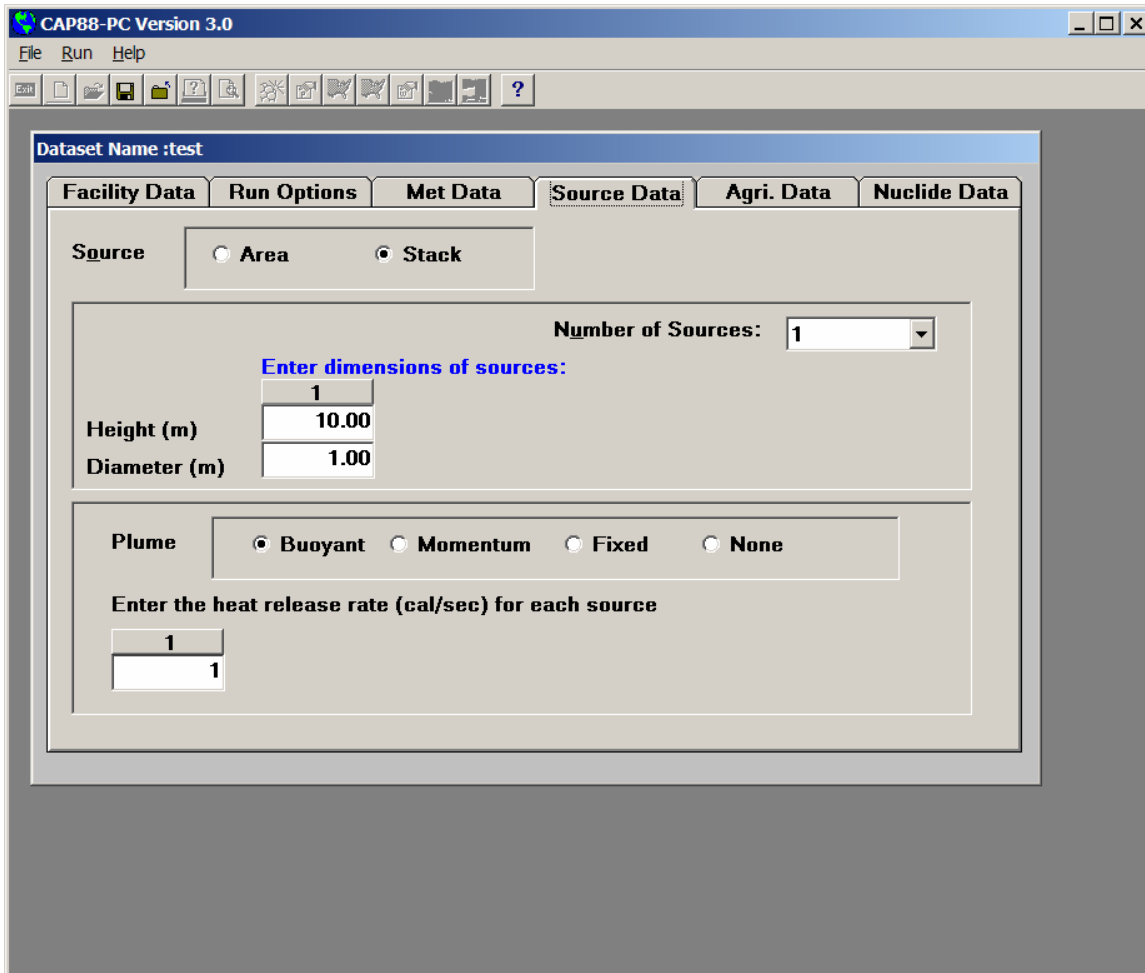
CAP88-PC Version 3.0

File Run Help

Exit ?

Dataset Name :test

Facility Data | Run Options | Met Data | Source Data | Agri. Data | Nuclide Data

Source ○ Area ● Stack

Number of Sources: 1

Enter dimensions of sources:

| | 1 |
|---|---|
| Height (m) | 10.00 |
| Diameter (m) | 1.00 |

Plume ● Buoyant ○ Momentum ○ Fixed ○ None

Enter the heat release rate (cal/sec) for each source

| 1 |
|---|
| 1 |